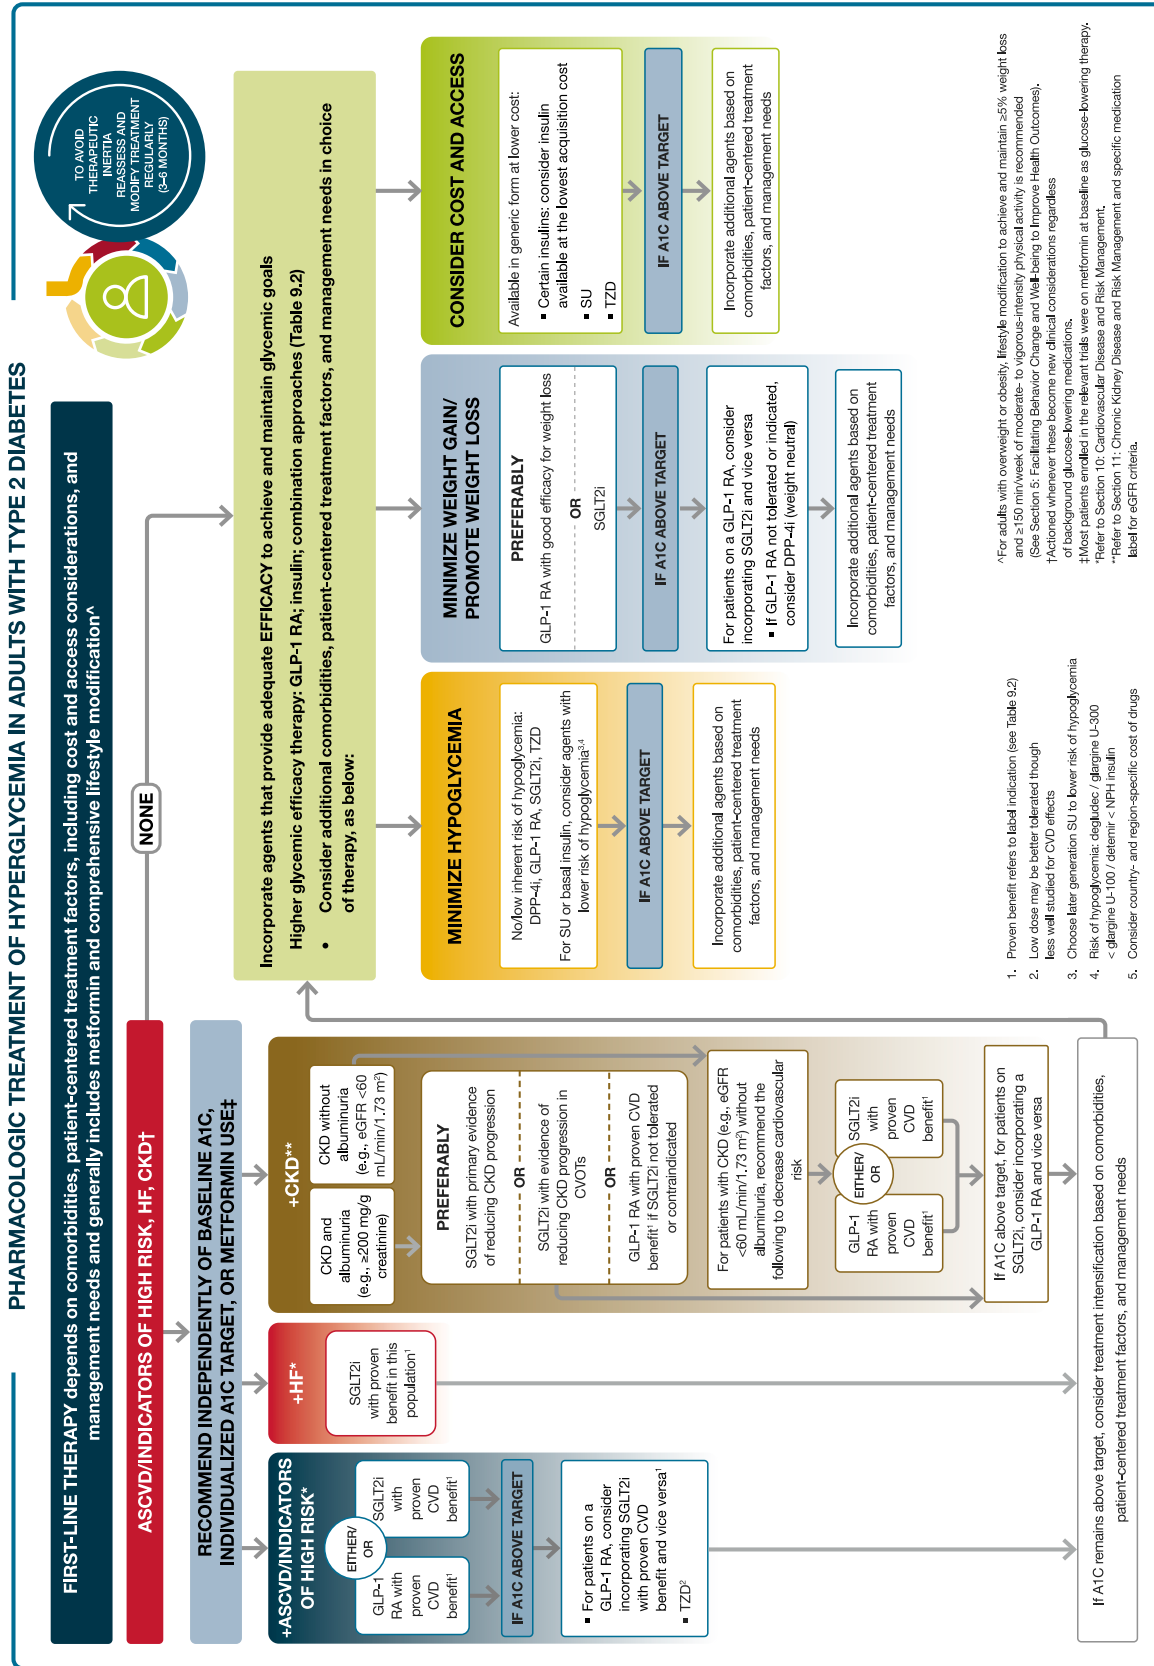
PHARMACOLOGIC TREATMENT OF HYPERGLYCEMIA IN ADULTS WITH TYPE 2 DIABETES

FIRST-LINE THERAPY depends on comorbidities, patient-centered treatment factors, including cost and access considerations, and management needs and generally includes metformin and comprehensive lifestyle modification^

ASCVD/INDICATORS OF HIGH RISK, HF, CKD†

RECOMMEND INDEPENDENTLY OF BASELINE A1C, INDIVIDUALIZED A1C TARGET, OR METFORMIN USE‡

+ASCVD/INDICATORS OF HIGH RISK*

GLP-1 RA with proven CVD benefit¹

EITHER/ OR

SGLT2i with proven CVD benefit¹

IF A1C ABOVE TARGET

For patients on a GLP-1 RA, consider incorporating SGLT2i with proven CVD benefit and vice versa¹

TZD²

+HF*

SGLT2i with proven benefit in this population¹

+CKD**

CKD and albuminuria (e.g., ≥200 mg/g creatinine)

CKD without albuminuria (e.g., eGFR <60 mL/min/1.73 m²)

PREFERABLY

SGLT2i with primary evidence of reducing CKD progression

OR

SGLT2i with evidence of reducing CKD progression in CVOTs

OR

GLP-1 RA with proven CVD benefit¹ if SGLT2i not tolerated or contraindicated

For patients with CKD (e.g., eGFR <60 mL/min/1.73 m²) without albuminuria, recommend the following to decrease cardiovascular risk

GLP-1 RA with proven CVD benefit¹

EITHER/ OR

SGLT2i with proven CVD benefit¹

If A1C above target, for patients on SGLT2i, consider incorporating a GLP-1 RA and vice versa

If A1C remains above target, consider treatment intensification based on comorbidities, patient-centered treatment factors, and management needs

NONE

Incorporate agents that provide adequate EFFICACY to achieve and maintain glycemic goals

Higher glycemic efficacy therapy: GLP-1 RA; insulin; combination approaches (Table 9.2)

• Consider additional comorbidities, patient-centered treatment factors, and management needs in choice of therapy, as below:

TO AVOID THERAPEUTIC INERTIA REASSESS AND MODIFY TREATMENT REGULARLY (3–6 MONTHS)

MINIMIZE HYPOGLYCEMIA

No/low inherent risk of hypoglycemia: DPP-4i, GLP-1 RA, SGLT2i, TZD

For SU or basal insulin, consider agents with lower risk of hypoglycemia³⁴

IF A1C ABOVE TARGET

Incorporate additional agents based on comorbidities, patient-centered treatment factors, and management needs

MINIMIZE WEIGHT GAIN/ PROMOTE WEIGHT LOSS

PREFERABLY

GLP-1 RA with good efficacy for weight loss

OR

SGLT2i

IF A1C ABOVE TARGET

For patients on a GLP-1 RA, consider incorporating SGLT2i and vice versa

• If GLP-1 RA not tolerated or indicated, consider DPP-4i (weight neutral)

Incorporate additional agents based on comorbidities, patient-centered treatment factors, and management needs

CONSIDER COST AND ACCESS

Available in generic form at lower cost:

• Certain insulins: consider insulin available at the lowest acquisition cost

• SU

• TZD

IF A1C ABOVE TARGET

Incorporate additional agents based on comorbidities, patient-centered treatment factors, and management needs

1. Proven benefit refers to label indication (see Table 9.2)
2. Low dose may be better tolerated though less well studied for CVD effects
3. Choose later generation SU to lower risk of hypoglycemia
4. Risk of hypoglycemia: degludec / glargine U-300 < glargine U-100 / detemir < NPH insulin
5. Consider country- and region-specific cost of drugs

^For adults with overweight or obesity, lifestyle modification to achieve and maintain ≥5% weight loss and ≥150 min/week of moderate- to vigorous-intensity physical activity is recommended (See Section 5: Facilitating Behavior Change and Well-being to Improve Health Outcomes).
†Actioned whenever these become new clinical considerations regardless of background glucose-lowering medications.
‡Most patients enrolled in the relevant trials were on metformin at baseline as glucose-lowering therapy.
*Refer to Section 10: Cardiovascular Disease and Risk Management.
**Refer to Section 11: Chronic Kidney Disease and Risk Management and specific medication label for eGFR criteria.